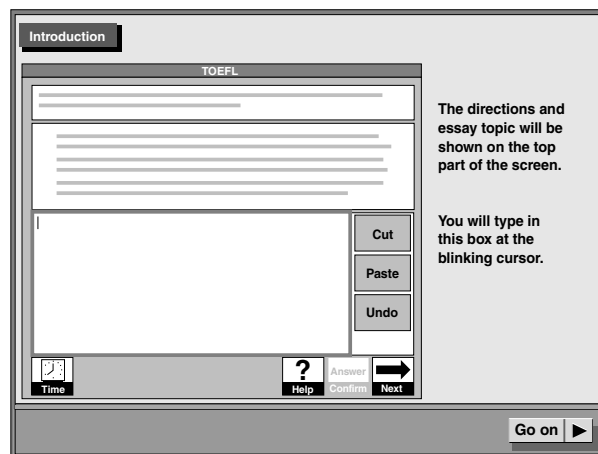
Introduction

TOEFL

Cut

Paste

Undo

Time

?
Help

Answer
Confirm

Next

The directions and essay topic will be shown on the top part of the screen.

You will type in this box at the blinking cursor.

Go on